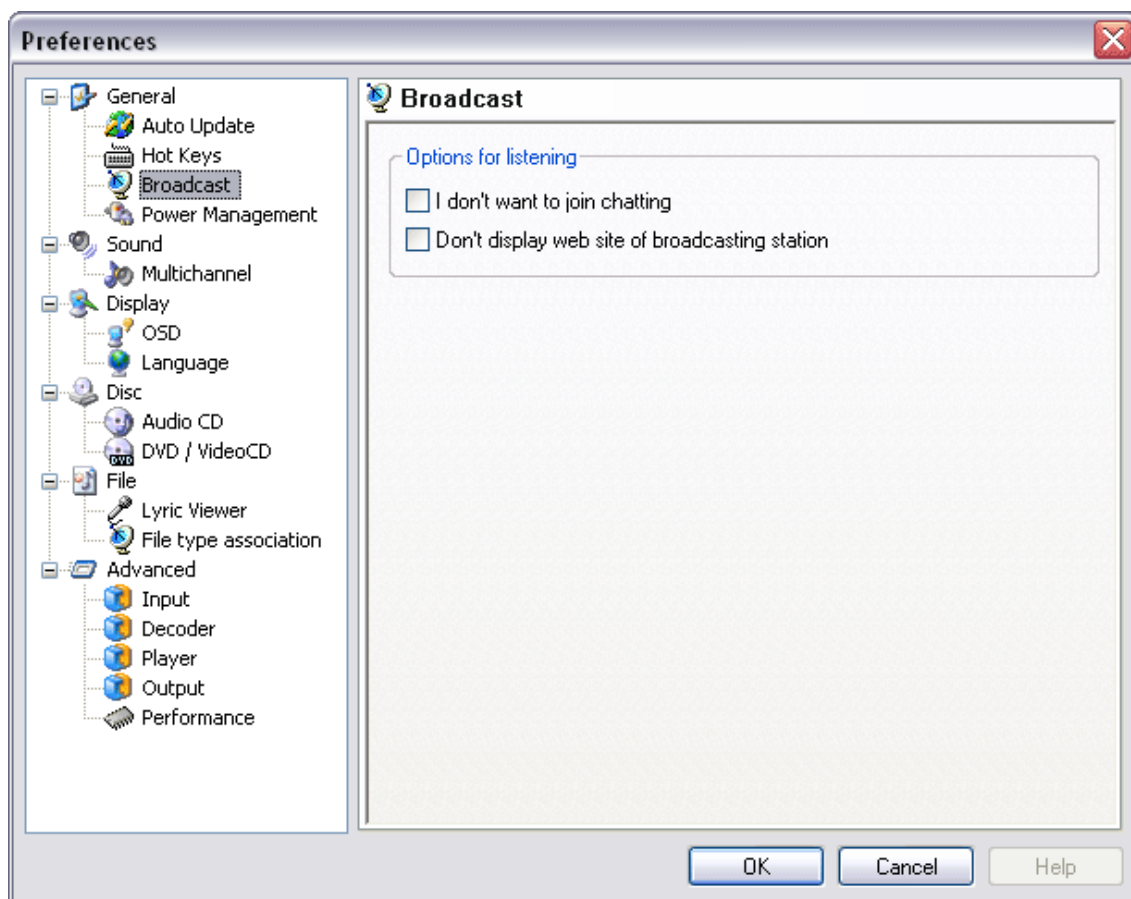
Preferences

General
Auto Update
Hot Keys
Broadcast
Power Management
Sound
Multichannel
Display
OSD
Language
Disc
Audio CD
DVD / VideoCD
File
Lyric Viewer
File type association
Advanced
Input
Decoder
Player
Output
Performance

Broadcast

Options for listening
I don't want to join chatting
Don't display web site of broadcasting station

OK
Cancel
Help